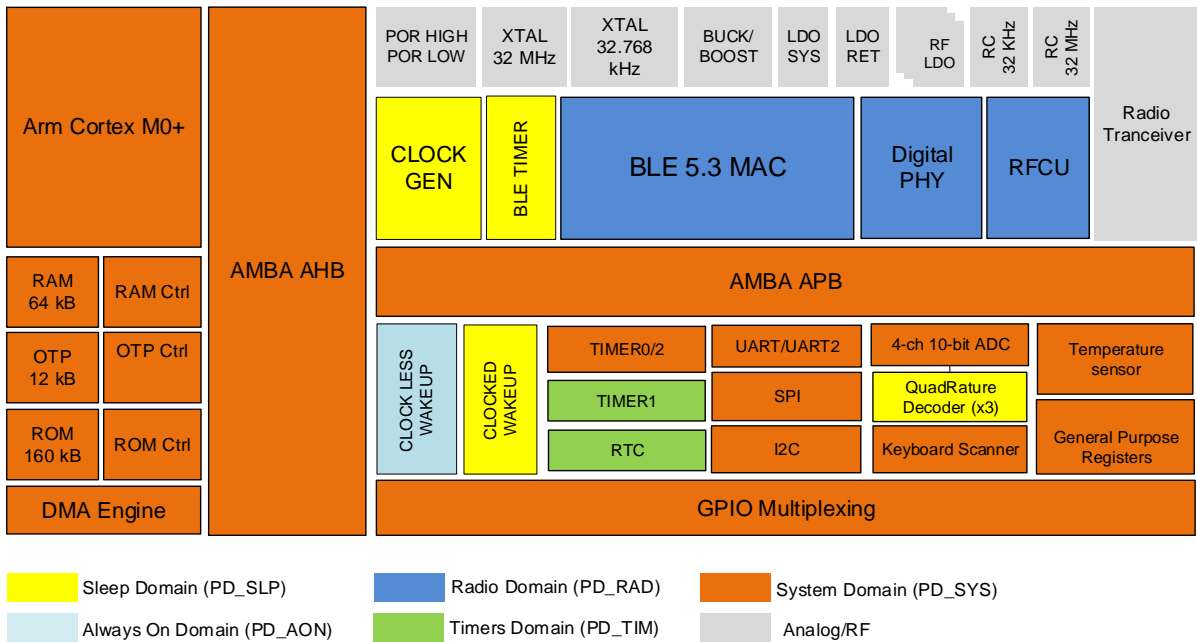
Arm Cortex M0+

AMBA AHB

POR HIGH POR LOW

XTAL 32 MHz

XTAL 32.768 kHz

BUCK/ BOOST

LDO SYS

LDO RET

RF LDO

RC 32 KHz

RC 32 MHz

Radio Tranceiver

CLOCK GEN

BLE TIMER

BLE 5.3 MAC

Digital PHY

RFCU

RAM 64 kB

RAM Ctrl

AMBA APB

OTP 12 kB

OTP Ctrl

CLOCK LESS WAKEUP

CLOCKED WAKEUP

TIMER0/2

UART/UART2

4-ch 10-bit ADC

Temperature sensor

TIMER1

SPI

QuadRature Decoder (x3)

ROM 160 kB

ROM Ctrl

RTC

I2C

Keyboard Scanner

General Purpose Registers

DMA Engine

GPIO Multiplexing

Sleep Domain (PD_SLP)

Radio Domain (PD_RAD)

System Domain (PD_SYS)

Always On Domain (PD_AON)

Timers Domain (PD_TIM)

Analog/RF